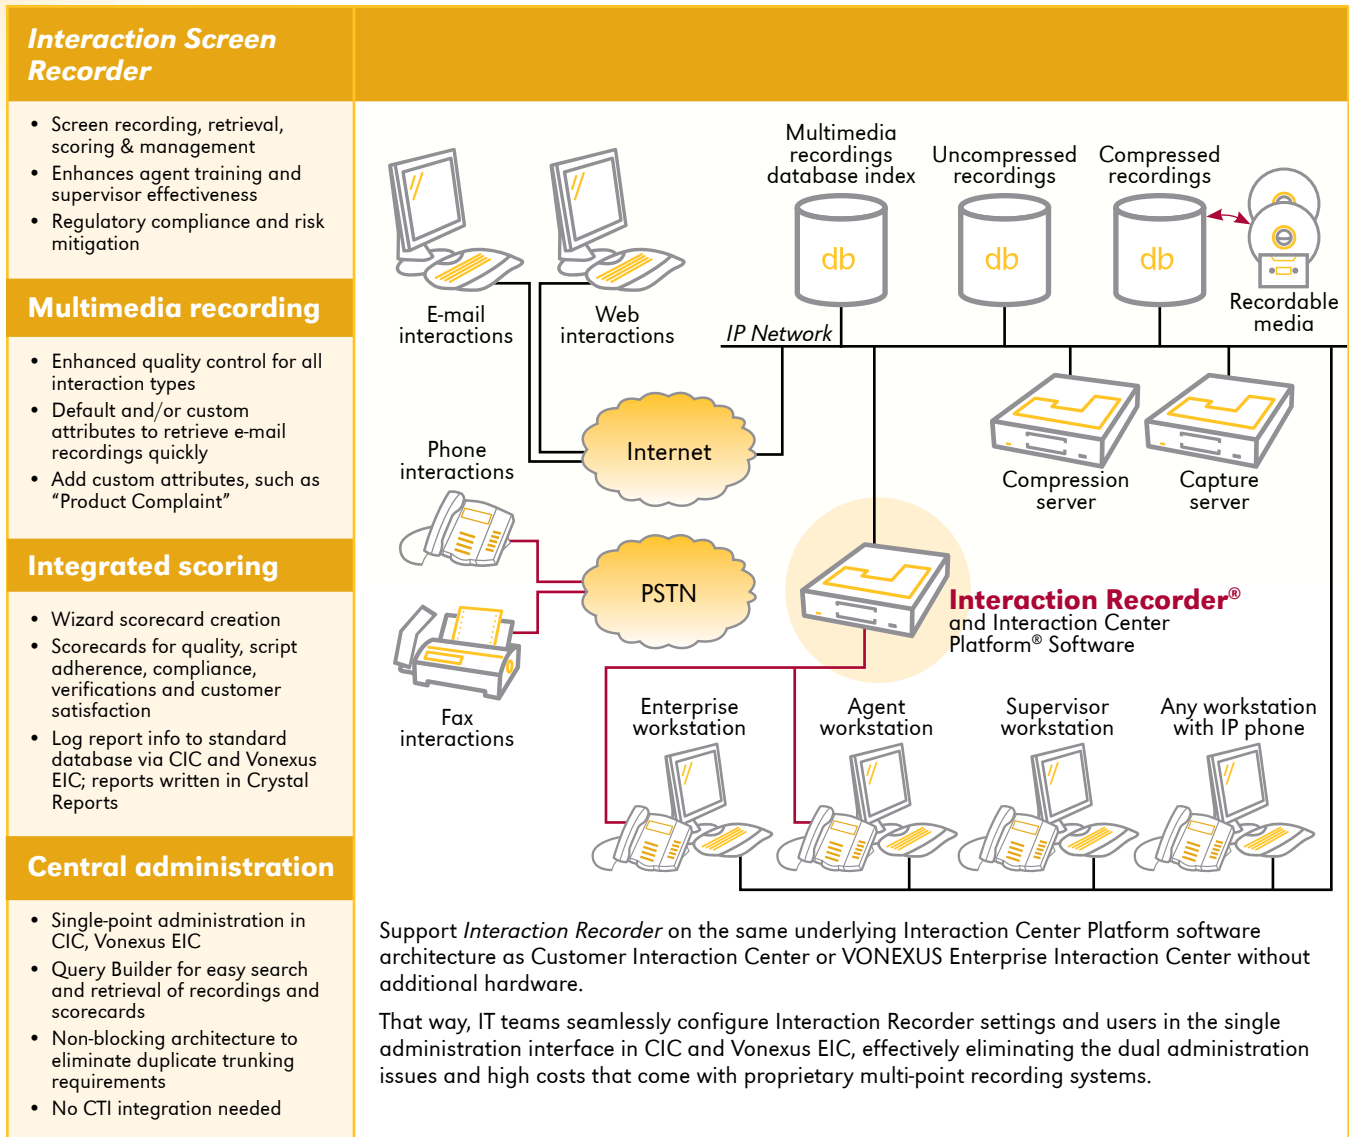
Interaction Screen Recorder

- Screen recording, retrieval, scoring & management
- Enhances agent training and supervisor effectiveness
- Regulatory compliance and risk mitigation

Multimedia recording

- Enhanced quality control for all interaction types
- Default and/or custom attributes to retrieve e-mail recordings quickly
- Add custom attributes, such as "Product Complaint"

Integrated scoring

- Wizard scorecard creation
- Scorecards for quality, script adherence, compliance, verifications and customer satisfaction
- Log report info to standard database via CIC and Vonexus EIC; reports written in Crystal Reports

Central administration

- Single-point administration in CIC, Vonexus EIC
- Query Builder for easy search and retrieval of recordings and scorecards
- Non-blocking architecture to eliminate duplicate trunking requirements
- No CTI integration needed

E-mail interactions

Web interactions

Multimedia recordings database index

db

Uncompressed recordings

db

Compressed recordings

db

Recordable media

IP Network

Internet

Phone interactions

PSTN

Fax interactions

Compression server

Capture server

Interaction Recorder® and Interaction Center Platform® Software

Enterprise workstation

Agent workstation

Supervisor workstation

Any workstation with IP phone

Support Interaction Recorder on the same underlying Interaction Center Platform software architecture as Customer Interaction Center or VONEXUS Enterprise Interaction Center without additional hardware.

That way, IT teams seamlessly configure Interaction Recorder settings and users in the single administration interface in CIC and Vonexus EIC, effectively eliminating the dual administration issues and high costs that come with proprietary multi-point recording systems.